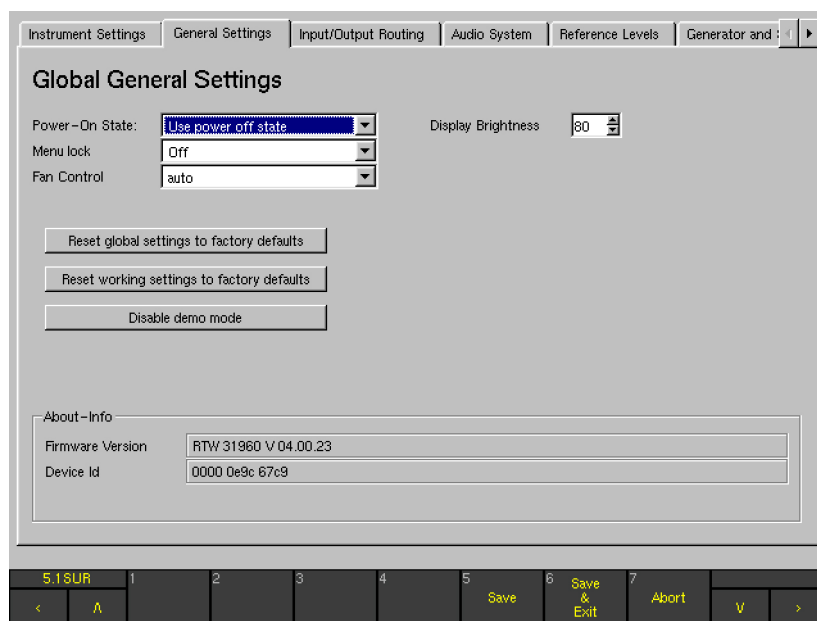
Instrument Settings | General Settings | Input/Output Routing | Audio System | Reference Levels | Generator and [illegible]

Global General Settings

Power-On State: Use power off state
Menu lock Off
Fan Control auto

Display Brightness 80

Reset global settings to factory defaults

Reset working settings to factory defaults

Disable demo mode

About-Info
Firmware Version RTW 31960 V 04.00.23
Device Id 0000 0e9c 67c9

5.1SUR
<
Λ
1
2
3
4
5 Save
6 Save & Exit
7 Abort
V
>